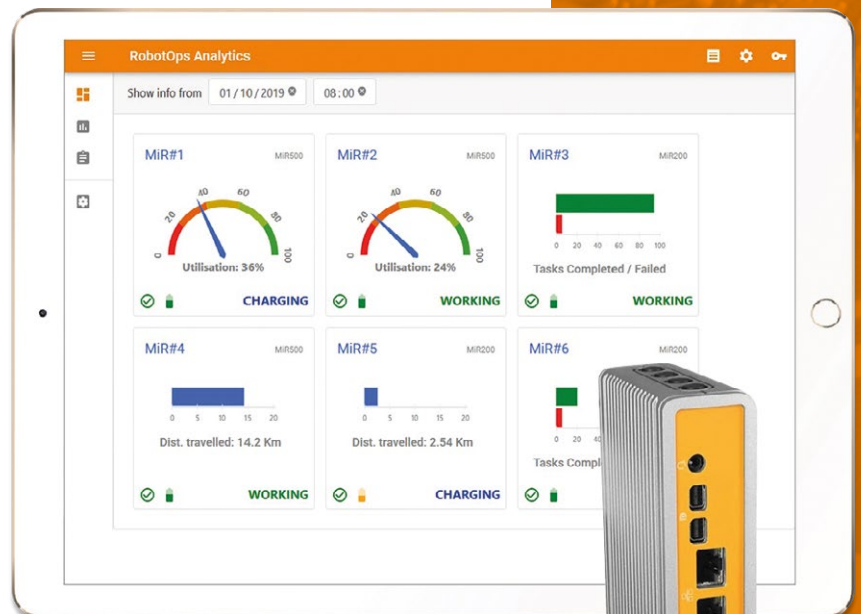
RobotOps Analytics

Show info from 01/10/2019 08:00

MiR#1 MiR500
0 20 40 60 80 100
Utilisation: 36%
CHARGING

MiR#2 MiR500
0 20 40 60 80 100
Utilisation: 24%
WORKING

MiR#3 MiR200
0 20 40 60 80 100
Tasks Completed / Failed
WORKING

MiR#4 MiR500
0 5 10 15 20
Dist. travelled: 14.2 Km
WORKING

MiR#5 MiR200
0 5 10 15 20
Dist. travelled: 2.54 Km
CHARGING

MiR#6 MiR200
0 20 40
Tasks Compl